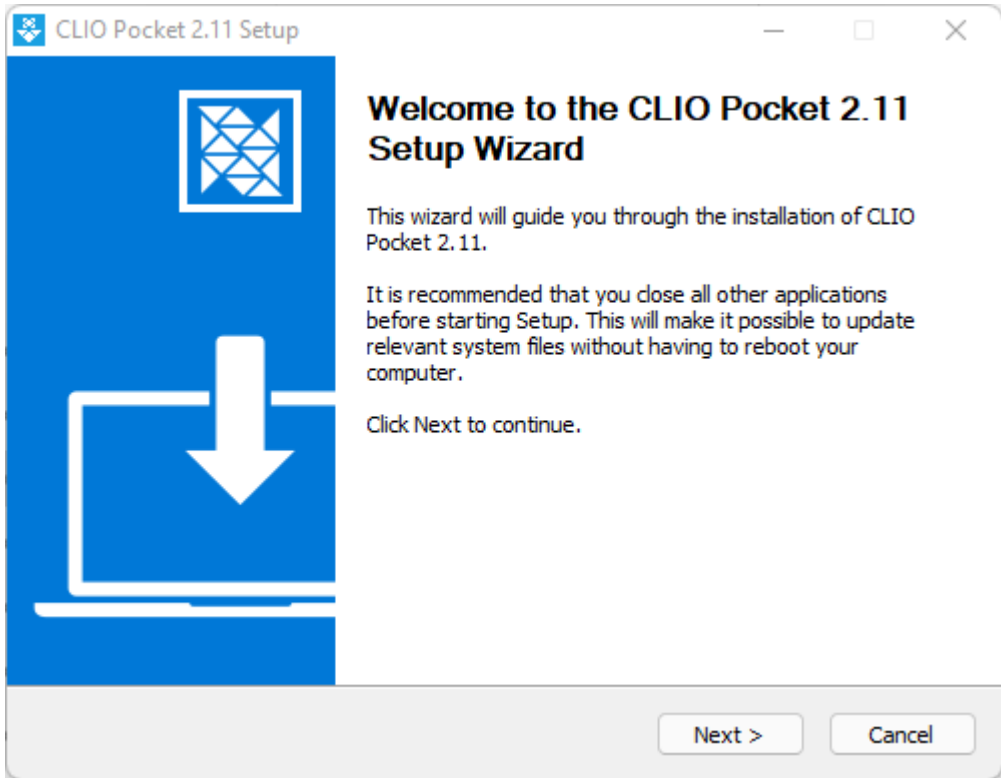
CLIO Pocket 2.11 Setup

Welcome to the CLIO Pocket 2.11 Setup Wizard

This wizard will guide you through the installation of CLIO Pocket 2.11.

It is recommended that you close all other applications before starting Setup. This will make it possible to update relevant system files without having to reboot your computer.

Click Next to continue.

Next >
Cancel